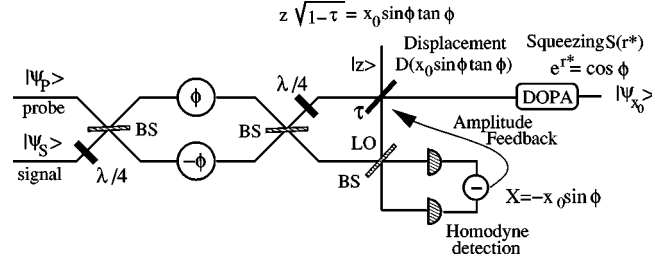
$z\sqrt{1-\tau} = x_0\sin\phi\tan\phi$

$|\psi_P\rangle$
probe

$|\psi_S\rangle$
signal

$\lambda/4$

BS

$\phi$

$-\phi$

BS

$\lambda/4$

$|z\rangle$

Displacement
$D(x_0\sin\phi\tan\phi)$

Squeezing $S(r^*)$
$e^{r^*} = \cos\phi$

$\tau$

DOPA

$|\psi_{x_0}\rangle$

Amplitude
Feedback

LO

BS

$-$

$X = -x_0\sin\phi$

Homodyne
detection